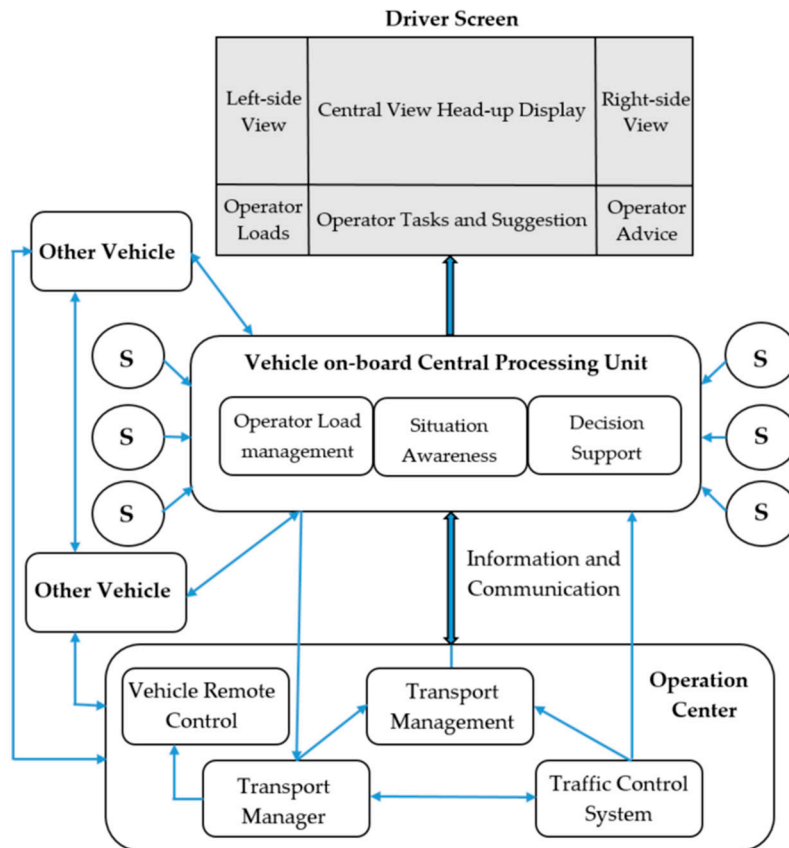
Driver Screen

Left-side View

Central View Head-up Display

Right-side View

Operator Loads

Operator Tasks and Suggestion

Operator Advice

Other Vehicle

S

S

S

Vehicle on-board Central Processing Unit

Operator Load management

Situation Awareness

Decision Support

S

S

S

Other Vehicle

Information and Communication

Operation Center

Vehicle Remote Control

Transport Management

Transport Manager

Traffic Control System